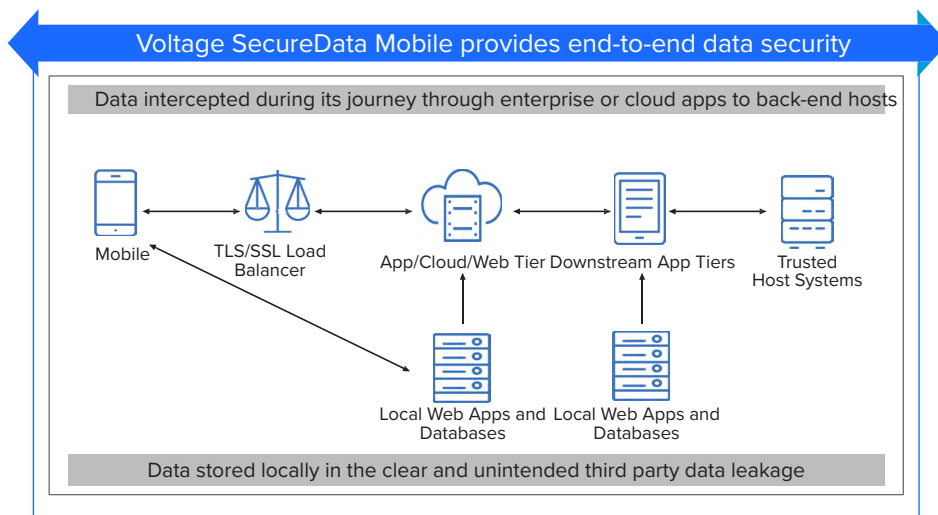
Voltage SecureData Mobile provides end-to-end data security

Data intercepted during its journey through enterprise or cloud apps to back-end hosts

Mobile

TLS/SSL Load Balancer

App/Cloud/Web Tier

Downstream App Tiers

Trusted Host Systems

Local Web Apps and Databases

Local Web Apps and Databases

Data stored locally in the clear and unintended third party data leakage